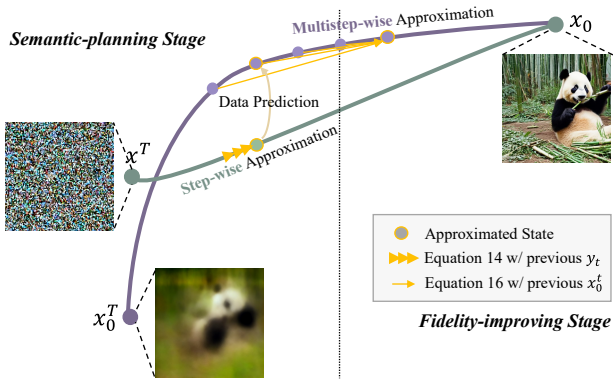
Semantic-planning Stage

Multistep-wise Approximation

$x_0$

Data Prediction

$x^T$

Step-wise Approximation

Approximated State

Equation 14 w/ previous $y_t$

Equation 16 w/ previous $x_0^t$

$x_0^T$

Fidelity-improving Stage